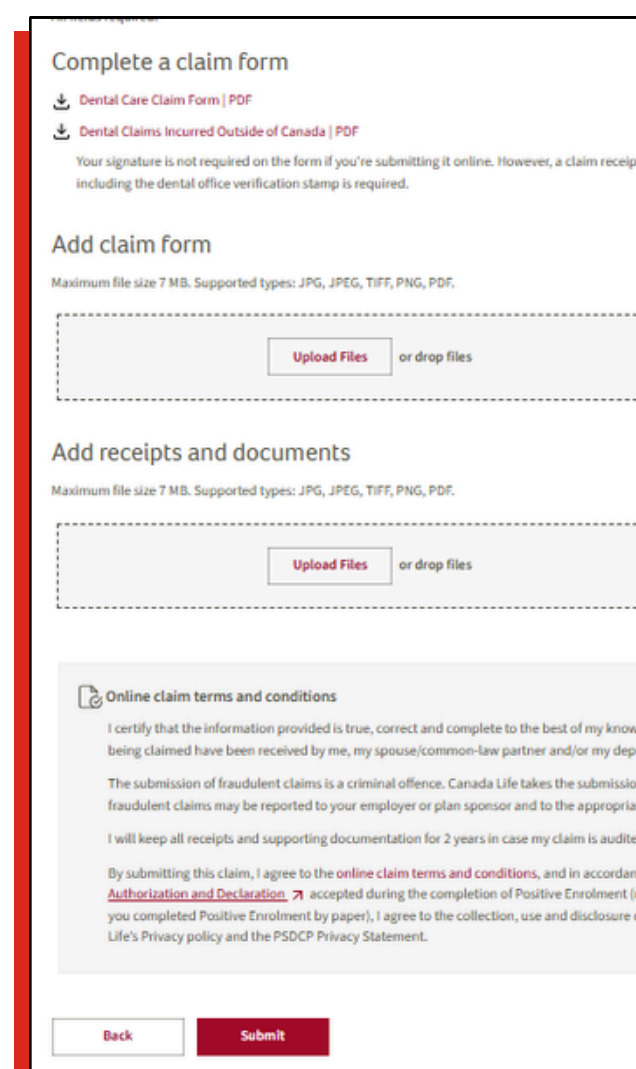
Complete a claim form

Dental Care Claim Form | PDF

Dental Claims Incurred Outside of Canada | PDF

Your signature is not required on the form if you're submitting it online. However, a claim receip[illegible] including the dental office verification stamp is required.

Add claim form

Maximum file size 7 MB. Supported types: JPG, JPEG, TIFF, PNG, PDF.

Upload Files or drop files

Add receipts and documents

Maximum file size 7 MB. Supported types: JPG, JPEG, TIFF, PNG, PDF.

Upload Files or drop files

Online claim terms and conditions

I certify that the information provided is true, correct and complete to the best of my know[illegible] being claimed have been received by me, my spouse/common-law partner and/or my dep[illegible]

The submission of fraudulent claims is a criminal offence. Canada Life takes the submissio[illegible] fraudulent claims may be reported to your employer or plan sponsor and to the appropria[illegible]

I will keep all receipts and supporting documentation for 2 years in case my claim is audite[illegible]

By submitting this claim, I agree to the online claim terms and conditions, and in accordan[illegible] Authorization and Declaration accepted during the completion of Positive Enrolment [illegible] you completed Positive Enrolment by paper), I agree to the collection, use and disclosure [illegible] Life's Privacy policy and the PSDCP Privacy Statement.

Back

Submit